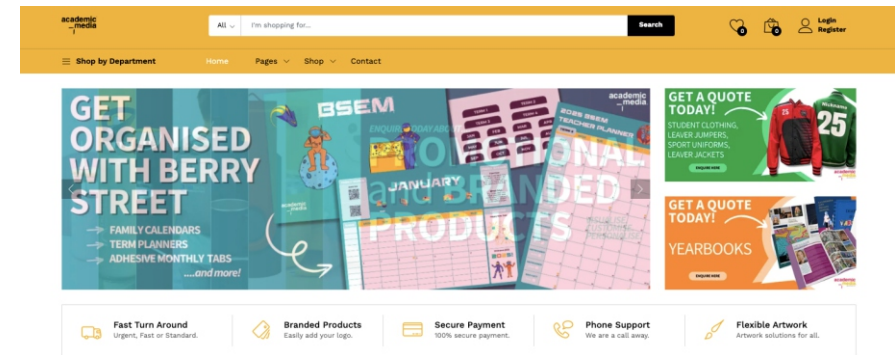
academic media

All

I'm shopping for...

Search

0

0

Login
Register

Shop by Department

Home

Pages

Shop

Contact

GET ORGANISED WITH BERRY STREET

FAMILY CALENDARS
TERM PLANNERS
ADHESIVE MONTHLY TABS
....and more!

BSEM

ENQUIRE TODAY ABOUT

PROMOTIONAL and BRANDED PRODUCTS

JANUARY

2025 BSEM TEACHER PLANNER

academic media

GET A QUOTE TODAY!
STUDENT CLOTHING, LEAVER JUMPERS, SPORT UNIFORMS, LEAVER JACKETS

ENQUIRE NOW

Nickname
25

GET A QUOTE TODAY!

YEARBOOKS

ENQUIRE NOW

Fast Turn Around
Urgent, Fast or Standard.

Branded Products
Easily add your logo.

Secure Payment
100% secure payment.

Phone Support
We are a call away.

Flexible Artwork
Artwork solutions for all.